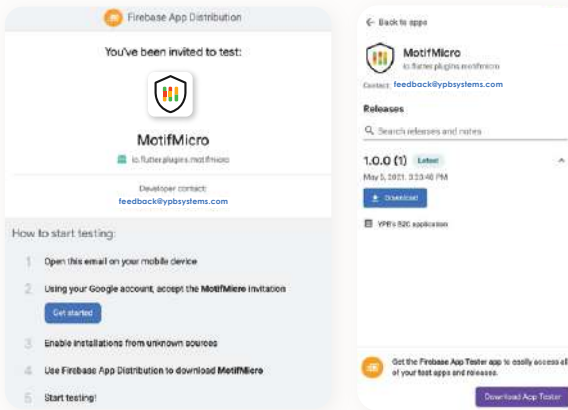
Firebase App Distribution

You've been invited to test:

MotifMicro

io.flutter.plugins.motifmicro

Developer contact:
feedback@ypbsystems.com

How to start testing:

1 Open this email on your mobile device

2 Using your Google account, accept the MotifMicro invitation

Get started

3 Enable installations from unknown sources

4 Use Firebase App Distribution to download MotifMicro

5 Start testing!

← Back to apps

MotifMicro

io.flutter.plugins.motifmicro

Contact: feedback@ypbsystems.com

Releases

Search releases and notes

1.0.0 (1) Latest

May 5, 2021, 3:23:40 PM

Download

YPB's B2C application

Get the Firebase App Tester app to easily access all of your test apps and releases.

Download App Tester